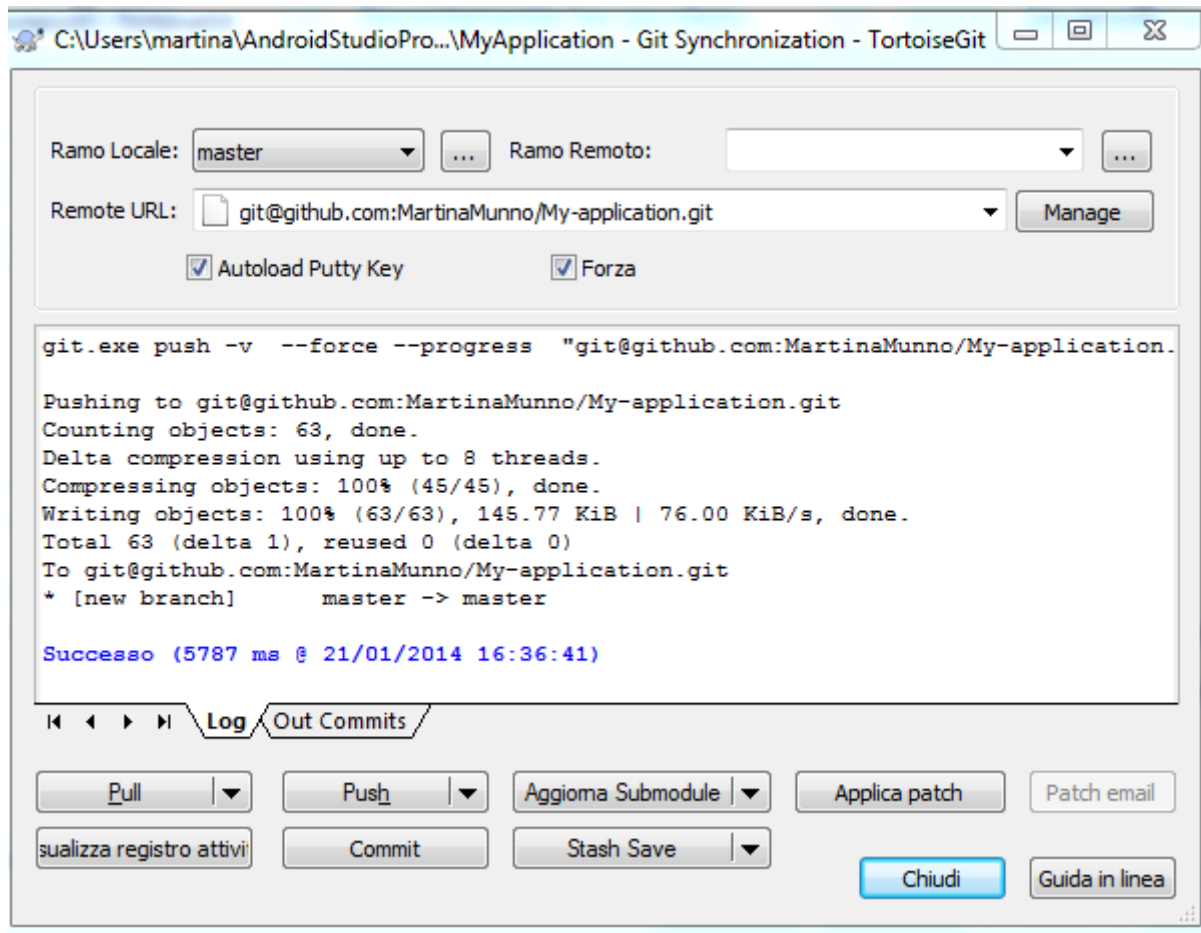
C:\Users\martina\AndroidStudioPro...\MyApplication - Git Synchronization - TortoiseGit

Ramo Locale: master ... Ramo Remoto: ...

Remote URL: git@github.com:MartinaMunno/My-application.git Manage

Autoload Putty Key Forza

git.exe push -v --force --progress "git@github.com:MartinaMunno/My-application.

Pushing to git@github.com:MartinaMunno/My-application.git
Counting objects: 63, done.
Delta compression using up to 8 threads.
Compressing objects: 100% (45/45), done.
Writing objects: 100% (63/63), 145.77 KiB | 76.00 KiB/s, done.
Total 63 (delta 1), reused 0 (delta 0)
To git@github.com:MartinaMunno/My-application.git
* [new branch] master -> master

Successo (5787 ms @ 21/01/2014 16:36:41)

Log Out Commits

Pull Push Aggiorna Submodule Applica patch Patch email

sualizza registro attivi Commit Stash Save Chiudi Guida in linea